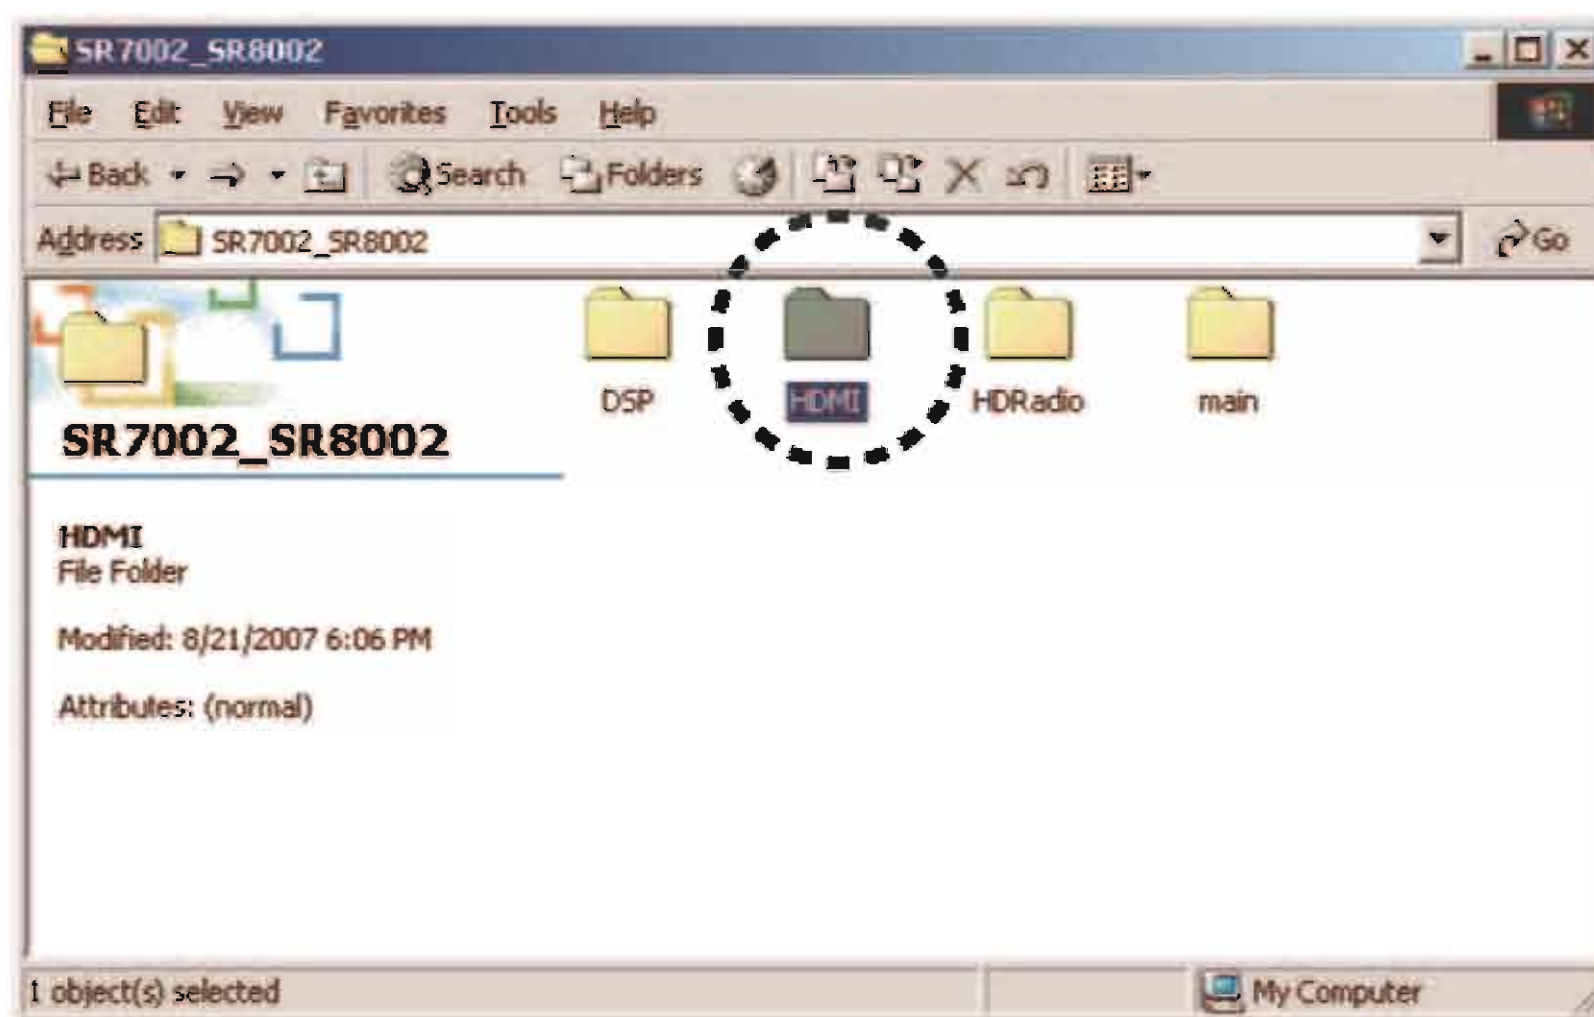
SR7002_SR8002

File Edit View Favorites Tools Help

Back Search Folders

Address SR7002_SR8002 Go

SR7002_SR8002

DSP HDMI HDRadio main

HDMI
File Folder

Modified: 8/21/2007 6:06 PM

Attributes: (normal)

1 object(s) selected My Computer